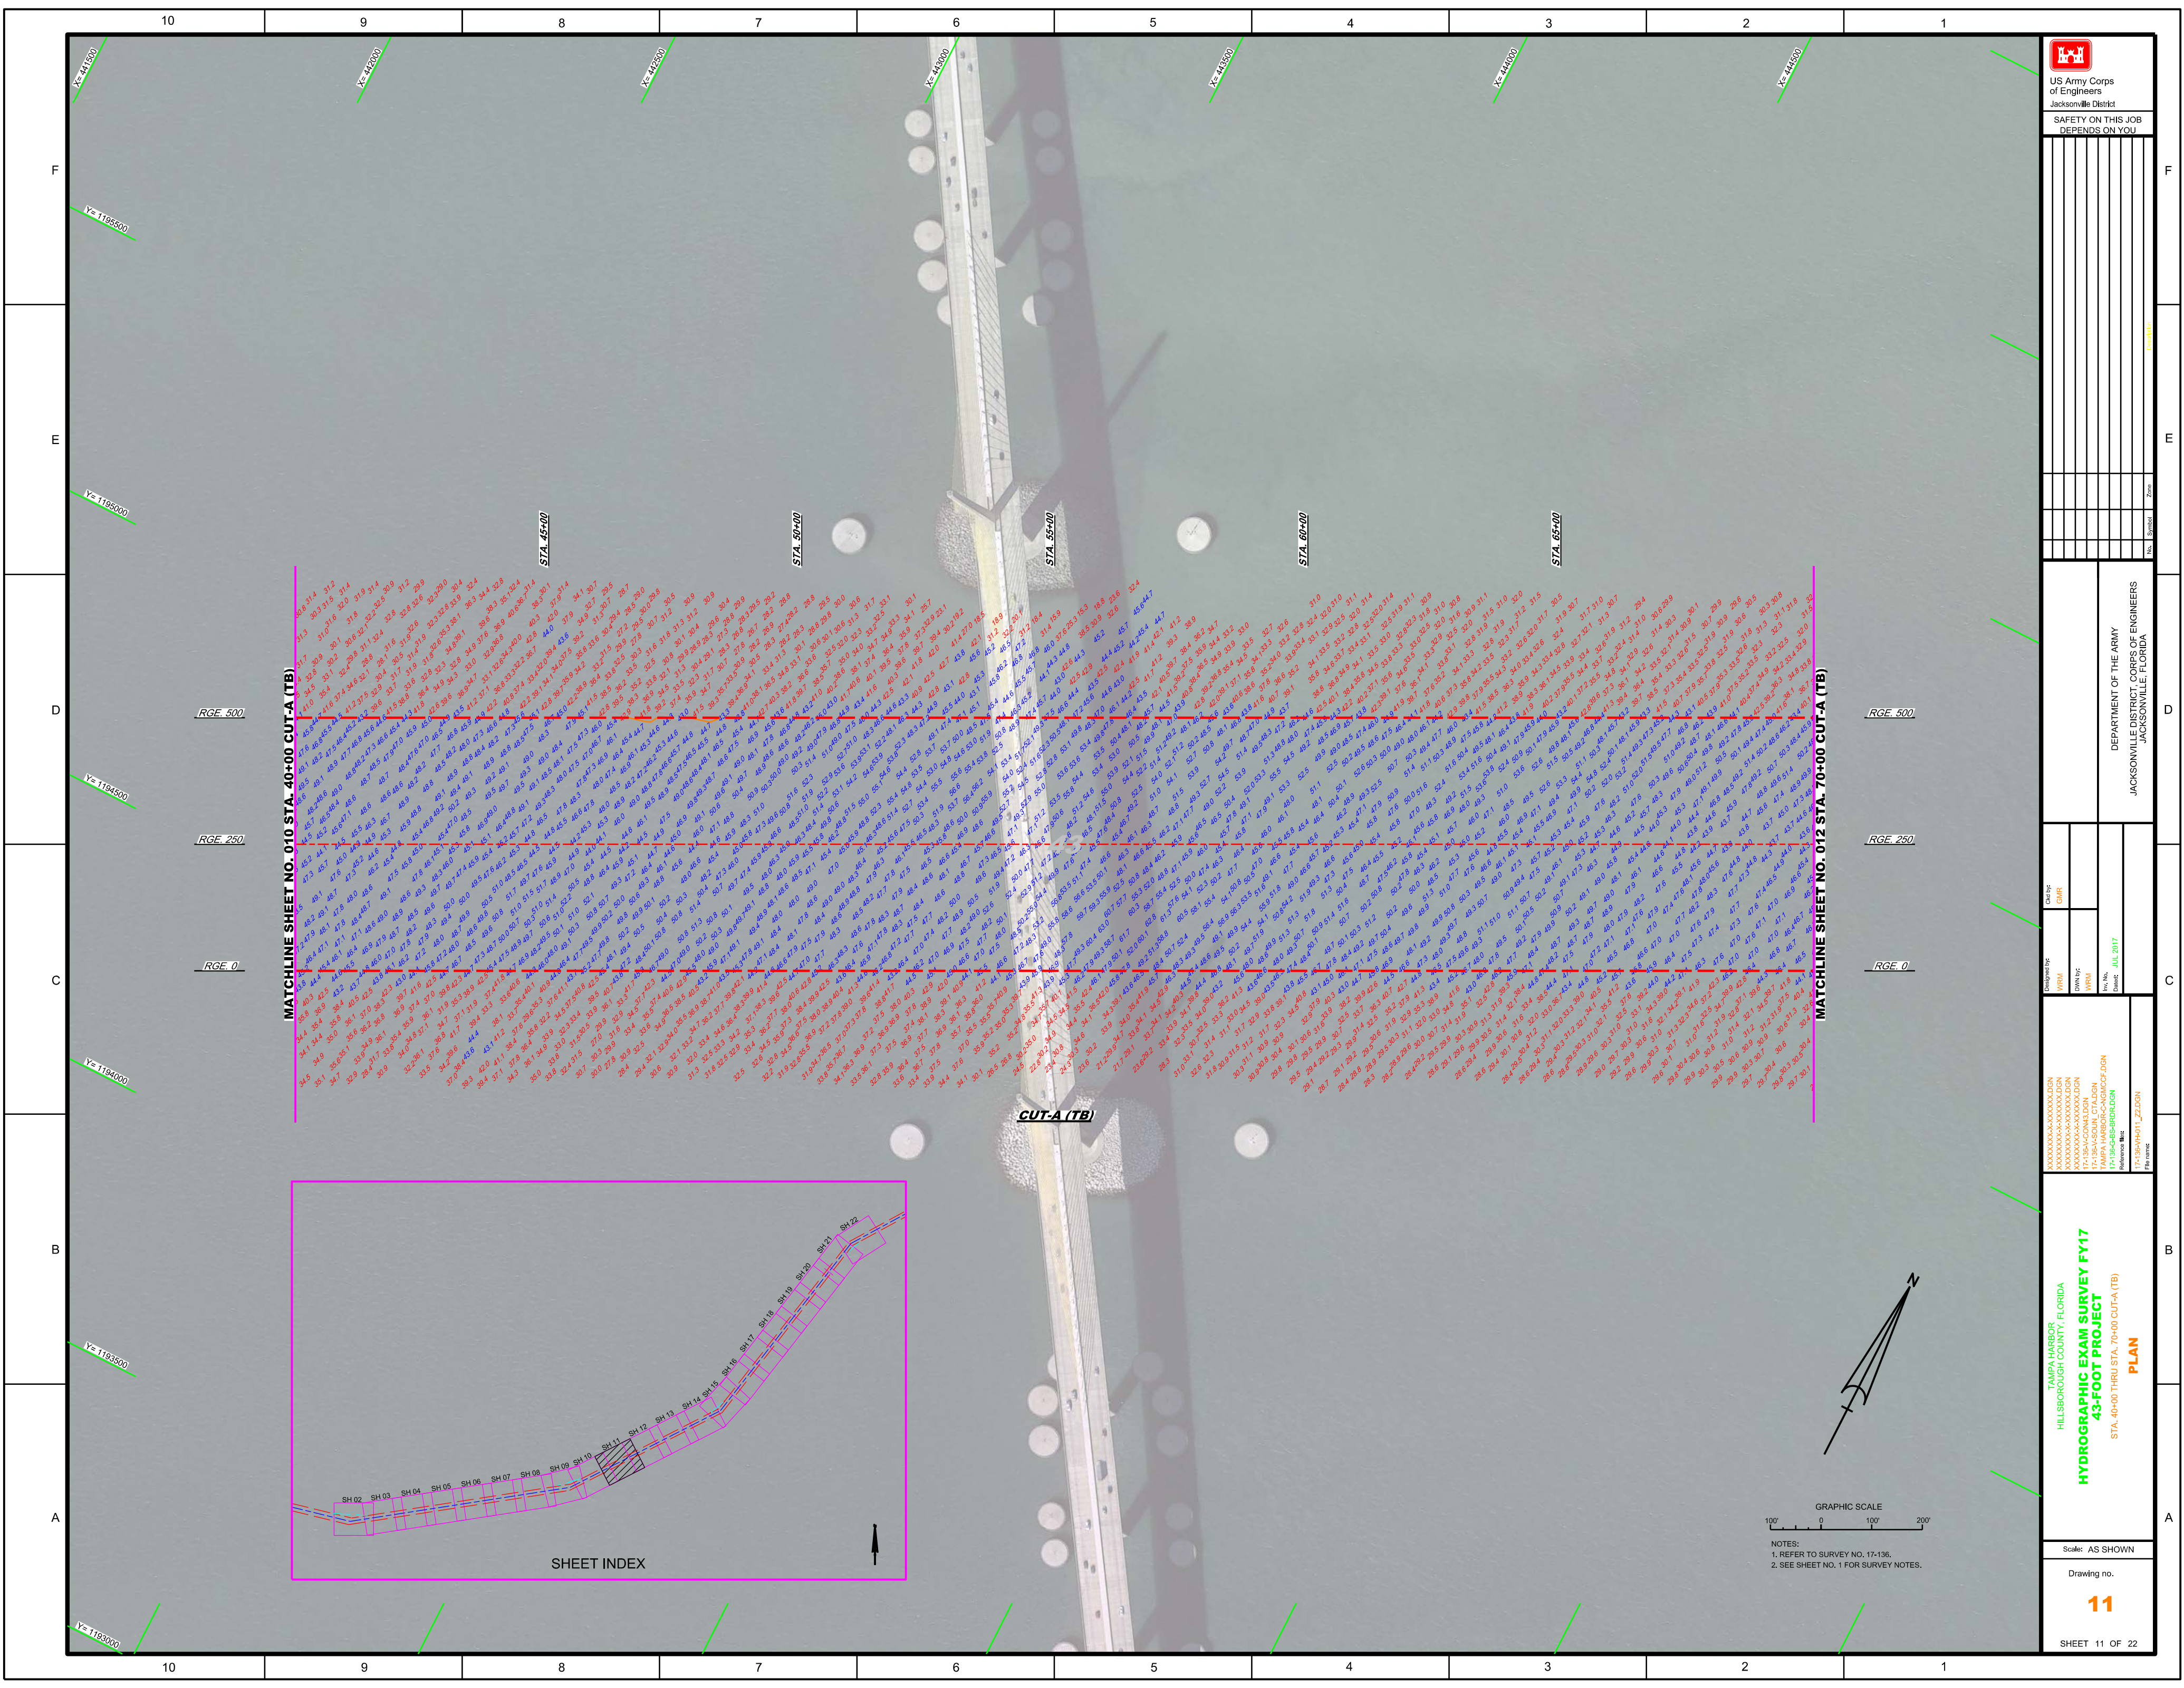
10 9 8 7 6 5 4 3 2 1

F
E
D
C
B
A

X= 441500
X= 442000
X= 442500
X= 443000
X= 443500
X= 444000
X= 444500

Y= 1195500
Y= 1195000
Y= 1194500
Y= 1194000
Y= 1193500
Y= 1193000

STA. 45+00
STA. 50+00
STA. 55+00
STA. 60+00
STA. 65+00

RGE. 500
RGE. 250
RGE. 0

MATCHLINE SHEET NO. 010 STA. 40+00 CUT-A (TB)
MATCHLINE SHEET NO. 012 STA. 70+00 CUT-A (TB)

CUT-A (TB)

SH 02 SH 03 SH 04 SH 05 SH 06 SH 07 SH 08 SH 09 SH 10 SH 11 SH 12 SH 13 SH 14 SH 15 SH 16 SH 17 SH 18 SH 19 SH 20 SH 21 SH 22

SHEET INDEX

N

GRAPHIC SCALE
100' 0 100' 200'

NOTES:
1. REFER TO SURVEY NO. 17-136.
2. SEE SHEET NO. 1 FOR SURVEY NOTES.

US Army Corps of Engineers
Jacksonville District

SAFETY ON THIS JOB DEPENDS ON YOU

No. Symbol Zone

DEPARTMENT OF THE ARMY
JACKSONVILLE DISTRICT, CORPS OF ENGINEERS
JACKSONVILLE, FLORIDA

Designed by: WRM
Dwn by: WRM
Ckd by: GAR
Inv. No.
Date: AUG 2017

Reference files
File name:

TAMPA HARBOR
HILLSBOROUGH COUNTY, FLORIDA
HYDROGRAPHIC EXAM SURVEY FY17
43-FOOT PROJECT
STA. 40+00 THRU STA. 70+00 CUT-A (TB)
PLAN

Scale: AS SHOWN

Drawing no.
11

SHEET 11 OF 22